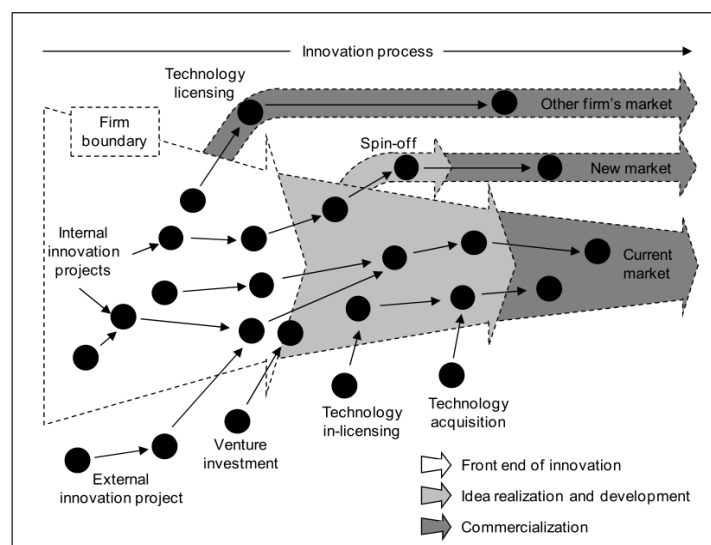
Innovation process

Technology licensing

Other firm's market

Firm boundary

Spin-off

New market

Internal innovation projects

Current market

Venture investment

Technology in-licensing

Technology acquisition

External innovation project

Front end of innovation

Idea realization and development

Commercialization